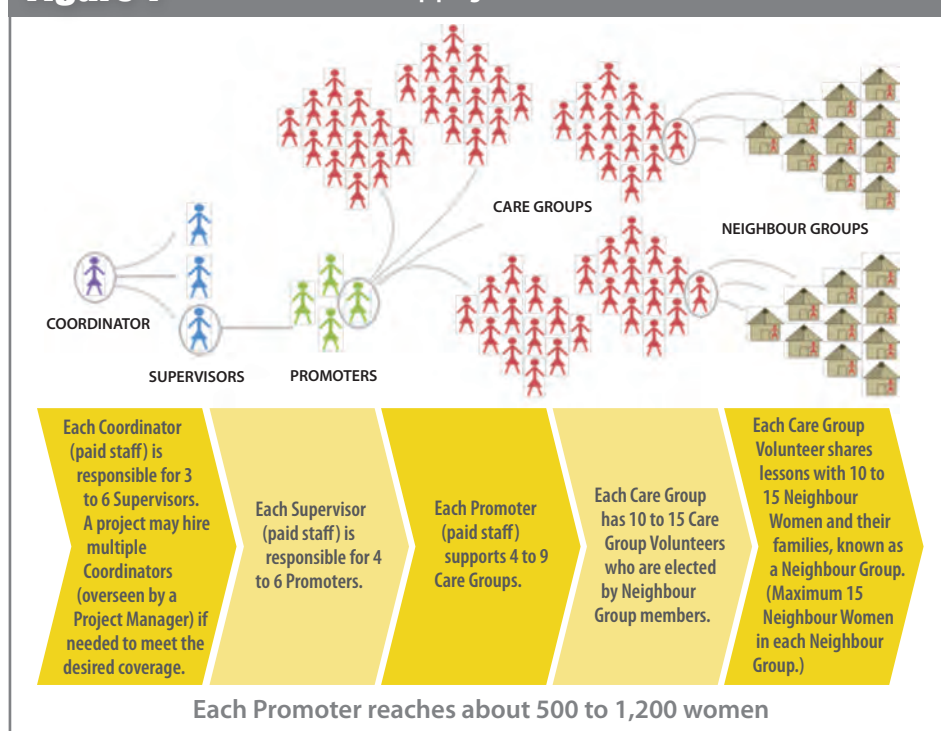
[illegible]

CARE GROUPS

NEIGHBOUR GROUPS

COORDINATOR

SUPERVISORS

PROMOTERS

Each Coordinator (paid staff) is responsible for 3 to 6 Supervisors. A project may hire multiple Coordinators (overseen by a Project Manager) if needed to meet the desired coverage.

Each Supervisor (paid staff) is responsible for 4 to 6 Promoters.

Each Promoter (paid staff) supports 4 to 9 Care Groups.

Each Care Group has 10 to 15 Care Group Volunteers who are elected by Neighbour Group members.

Each Care Group Volunteer shares lessons with 10 to 15 Neighbour Women and their families, known as a Neighbour Group. (Maximum 15 Neighbour Women in each Neighbour Group.)

Each Promoter reaches about 500 to 1,200 women